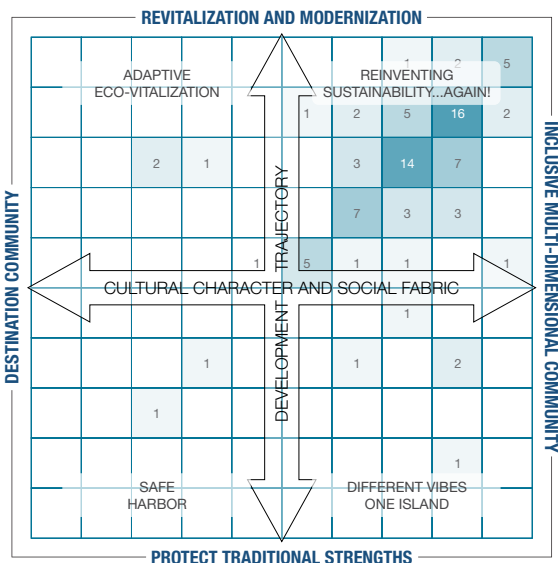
REVITALIZATION AND MODERNIZATION

DESTINATION COMMUNITY

INCLUSIVE MULTI-DIMENSIONAL COMMUNITY

PROTECT TRADITIONAL STRENGTHS

ADAPTIVE ECO-VITALIZATION

REINVENTING SUSTAINABILITY...AGAIN!

SAFE HARBOR

DIFFERENT VIBES ONE ISLAND

CULTURAL CHARACTER AND SOCIAL FABRIC

DEVELOPMENT TRAJECTORY

1 2 5
1 2 5 16 2
2 1 3 14 7
7 3 3
1 5 1 1 1
1
1 1 2
1
1